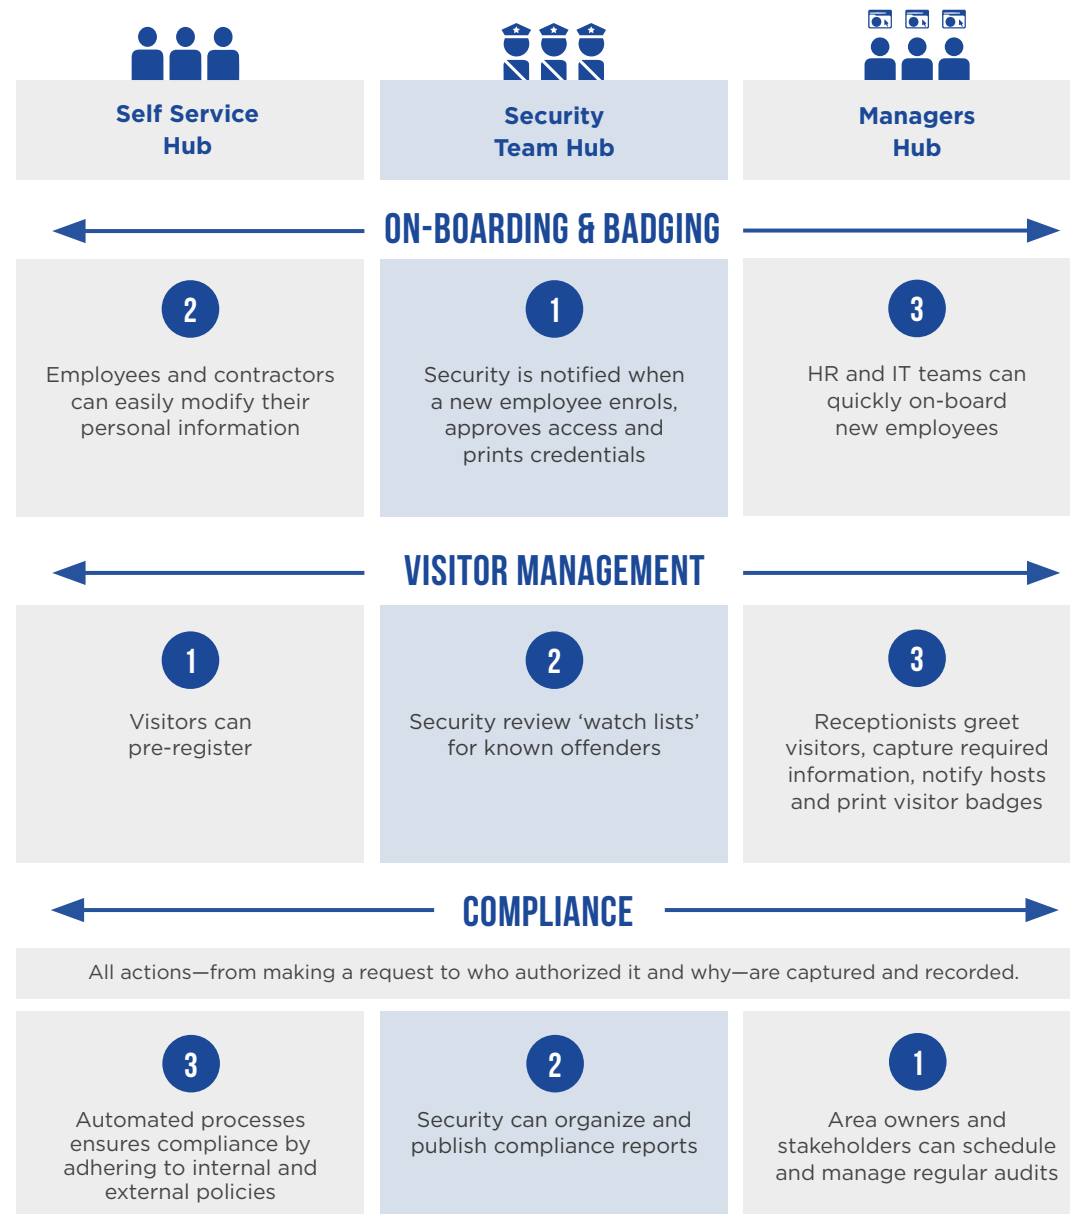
Self Service Hub

Security Team Hub

Managers Hub

ON-BOARDING & BADGING

2

Employees and contractors can easily modify their personal information

1

Security is notified when a new employee enrols, approves access and prints credentials

3

HR and IT teams can quickly on-board new employees

VISITOR MANAGEMENT

1

Visitors can pre-register

2

Security review 'watch lists' for known offenders

3

Receptionists greet visitors, capture required information, notify hosts and print visitor badges

COMPLIANCE

All actions—from making a request to who authorized it and why—are captured and recorded.

3

Automated processes ensures compliance by adhering to internal and external policies

2

Security can organize and publish compliance reports

1

Area owners and stakeholders can schedule and manage regular audits